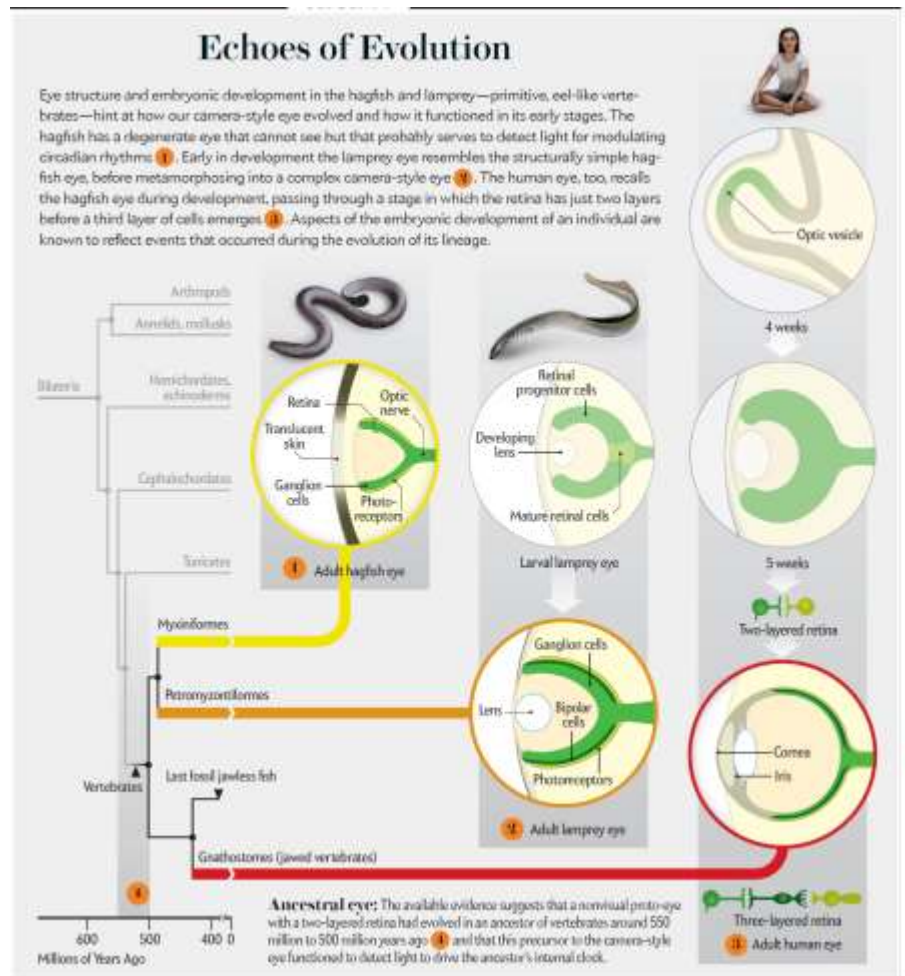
Echoes of Evolution

Eye structure and embryonic development in the hagfish and lamprey—primitive, eel-like vertebrates—hint at how our camera-style eye evolved and how it functioned in its early stages. The hagfish has a degenerate eye that cannot see but that probably serves to detect light for modulating circadian rhythms 1. Early in development the lamprey eye resembles the structurally simple hagfish eye, before metamorphosing into a complex camera-style eye 2. The human eye, too, recalls the hagfish eye during development, passing through a stage in which the retina has just two layers before a third layer of cells emerges 3. Aspects of the embryonic development of an individual are known to reflect events that occurred during the evolution of its lineage.

Arthropods

Annelids, mollusks

Bilateria

Hemichordates, echinoderms

Cephalochordates

Tunicates

Retina

Optic nerve

Translucent skin

Ganglion cells

Photoreceptors

1 Adult hagfish eye

Retinal progenitor cells

Developing lens

Mature retinal cells

Larval lamprey eye

Optic vesicle

4 weeks

5 weeks

Two-layered retina

Myxiniformes

Petromyzontiformes

Ganglion cells

Lens

Bipolar cells

Photoreceptors

2 Adult lamprey eye

Cornea

Iris

Vertebrates

Last fossil jawless fish

Gnathostomes (jawed vertebrates)

4

Ancestral eye: The available evidence suggests that a nonvisual proto-eye with a two-layered retina had evolved in an ancestor of vertebrates around 550 million to 500 million years ago 4 and that this precursor to the camera-style eye functioned to detect light to drive the ancestor's internal clock.

Three-layered retina

3 Adult human eye

600 500 400 0

Millions of Years Ago